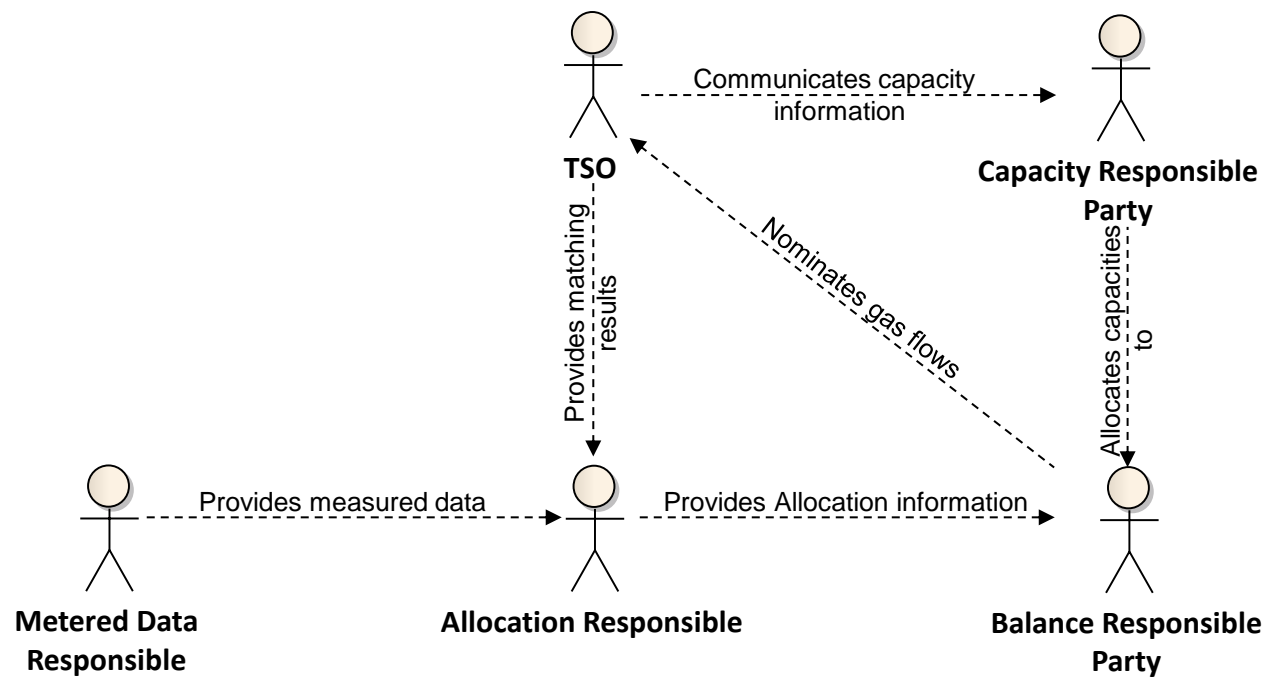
TSO

Communicates capacity information

Capacity Responsible Party

Provides matching results

Nominates gas flows

Allocates capacities to

Provides measured data

Provides Allocation information

Metered Data Responsible

Allocation Responsible

Balance Responsible Party